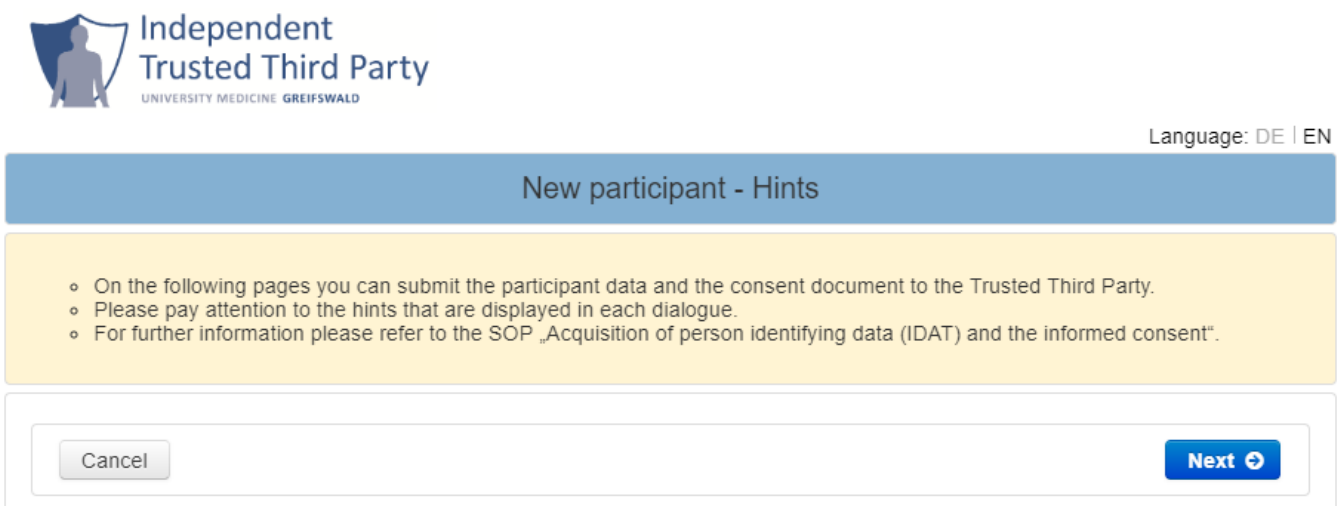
Independent
Trusted Third Party
UNIVERSITY MEDICINE GREIFSWALD

Language: DE | EN

New participant - Hints

- On the following pages you can submit the participant data and the consent document to the Trusted Third Party.
- Please pay attention to the hints that are displayed in each dialogue.
- For further information please refer to the SOP „Acquisition of person identifying data (IDAT) and the informed consent".

Cancel

Next